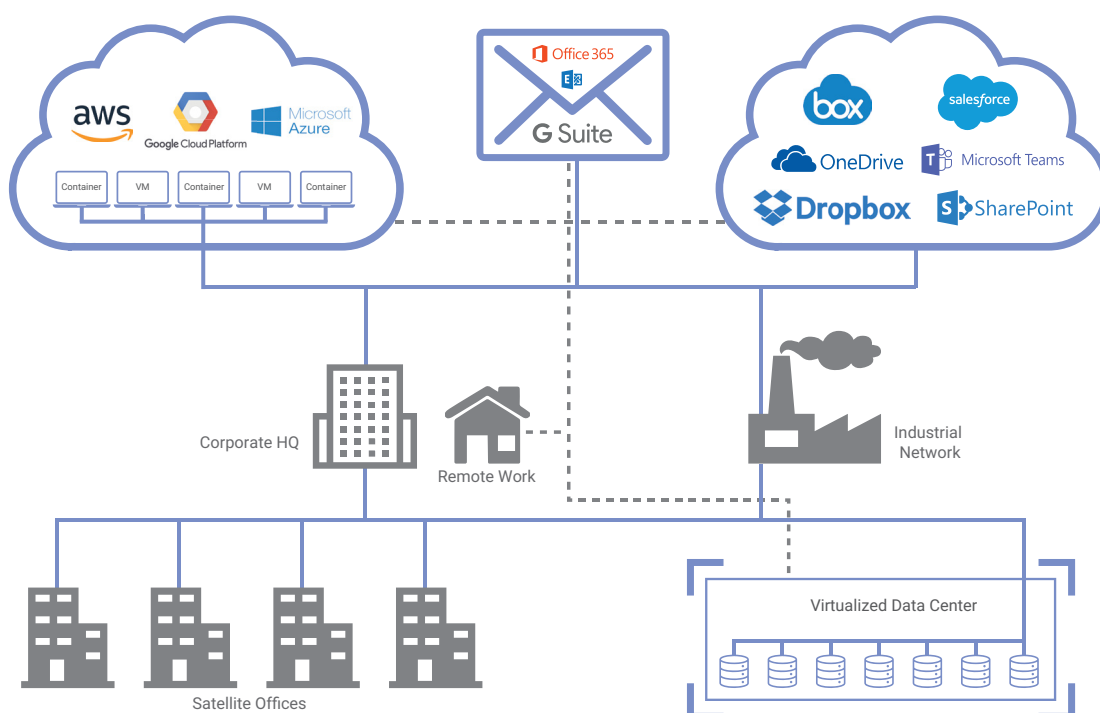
aws
Google Cloud Platform
Microsoft Azure
Container
VM
Container
VM
Container

Office 365
G Suite

box
salesforce
OneDrive
Microsoft Teams
Dropbox
SharePoint

Corporate HQ
Remote Work
Industrial Network

Satellite Offices

Virtualized Data Center